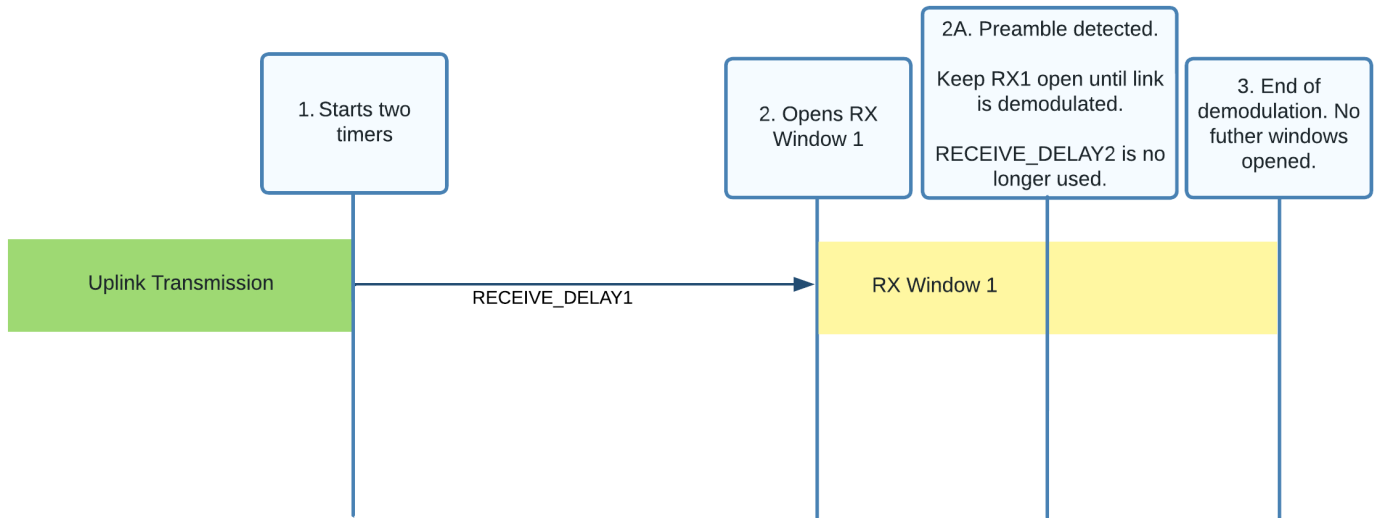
1. Starts two timers

2. Opens RX Window 1

2A. Preamble detected.

Keep RX1 open until link is demodulated.

RECEIVE_DELAY2 is no longer used.

3. End of demodulation. No futher windows opened.

Uplink Transmission

RECEIVE_DELAY1

RX Window 1